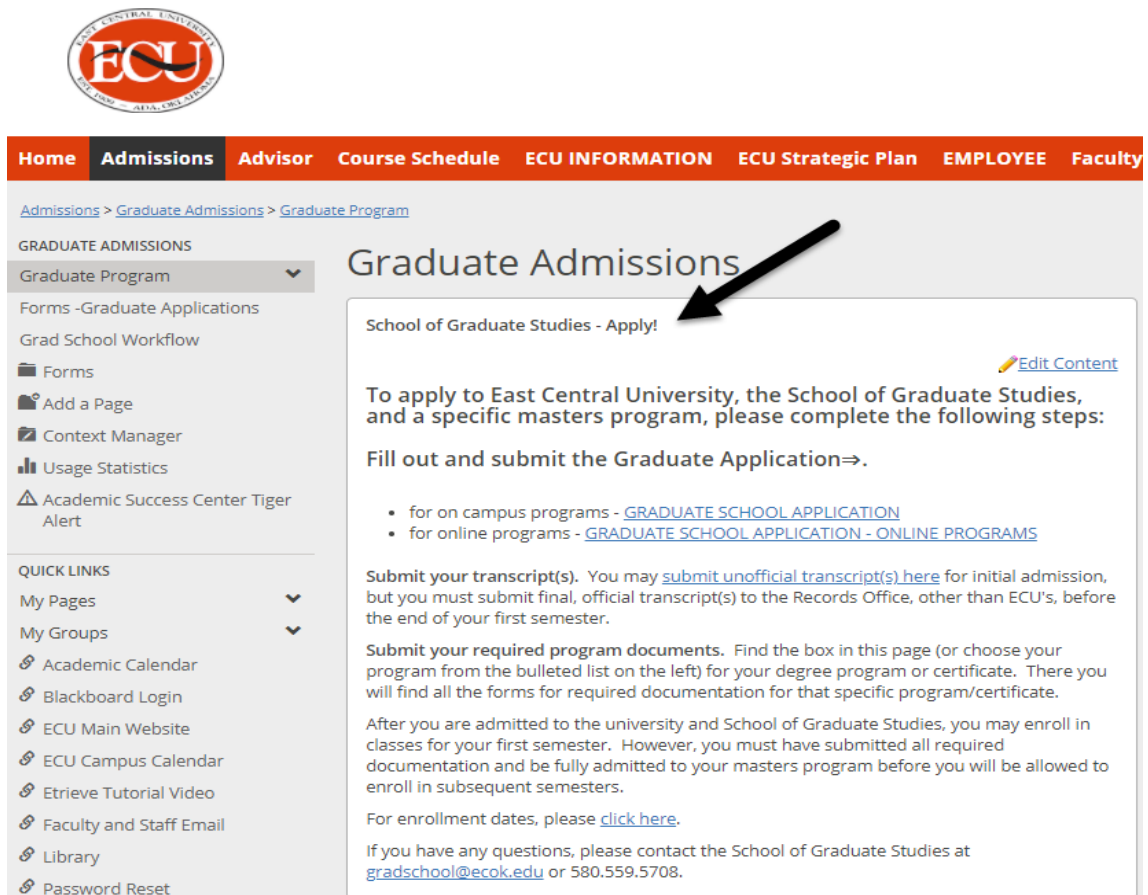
EAST CENTRAL UNIVERSITY
ECU
EST. 1909 · ADA, OKLAHOMA

Home Admissions Advisor Course Schedule ECU INFORMATION ECU Strategic Plan EMPLOYEE Faculty

Admissions > Graduate Admissions > Graduate Program

GRADUATE ADMISSIONS
Graduate Program
Forms -Graduate Applications
Grad School Workflow
Forms
Add a Page
Context Manager
Usage Statistics
Academic Success Center Tiger Alert

QUICK LINKS
My Pages
My Groups
Academic Calendar
Blackboard Login
ECU Main Website
ECU Campus Calendar
Etrieve Tutorial Video
Faculty and Staff Email
Library
Password Reset

Graduate Admissions

School of Graduate Studies - Apply!

Edit Content

To apply to East Central University, the School of Graduate Studies, and a specific masters program, please complete the following steps:

Fill out and submit the Graduate Application⇒.

- for on campus programs - GRADUATE SCHOOL APPLICATION
- for online programs - GRADUATE SCHOOL APPLICATION - ONLINE PROGRAMS

Submit your transcript(s). You may submit unofficial transcript(s) here for initial admission, but you must submit final, official transcript(s) to the Records Office, other than ECU's, before the end of your first semester.

Submit your required program documents. Find the box in this page (or choose your program from the bulleted list on the left) for your degree program or certificate. There you will find all the forms for required documentation for that specific program/certificate.

After you are admitted to the university and School of Graduate Studies, you may enroll in classes for your first semester. However, you must have submitted all required documentation and be fully admitted to your masters program before you will be allowed to enroll in subsequent semesters.

For enrollment dates, please click here.

If you have any questions, please contact the School of Graduate Studies at gradschool@ecok.edu or 580.559.5708.